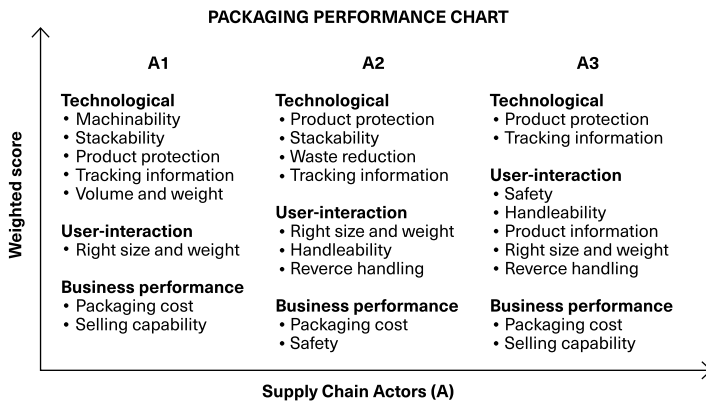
PACKAGING PERFORMANCE CHART

Weighted score

A1

Technological
• Machinability
• Stackability
• Product protection
• Tracking information
• Volume and weight

User-interaction
• Right size and weight

Business performance
• Packaging cost
• Selling capability

A2

Technological
• Product protection
• Stackability
• Waste reduction
• Tracking information

User-interaction
• Right size and weight
• Handleability
• Reverce handling

Business performance
• Packaging cost
• Safety

A3

Technological
• Product protection
• Tracking information

User-interaction
• Safety
• Handleability
• Product information
• Right size and weight
• Reverce handling

Business performance
• Packaging cost
• Selling capability

Supply Chain Actors (A)